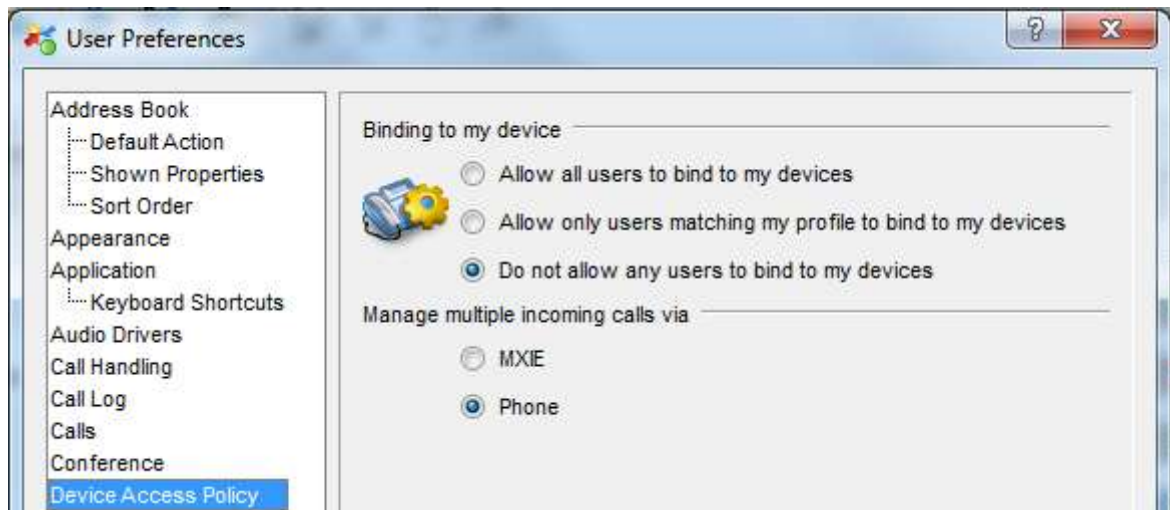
User Preferences

?

X

Address Book
Default Action
Shown Properties
Sort Order
Appearance
Application
Keyboard Shortcuts
Audio Drivers
Call Handling
Call Log
Calls
Conference
Device Access Policy

Binding to my device

Allow all users to bind to my devices

Allow only users matching my profile to bind to my devices

Do not allow any users to bind to my devices

Manage multiple incoming calls via

MXIE

Phone